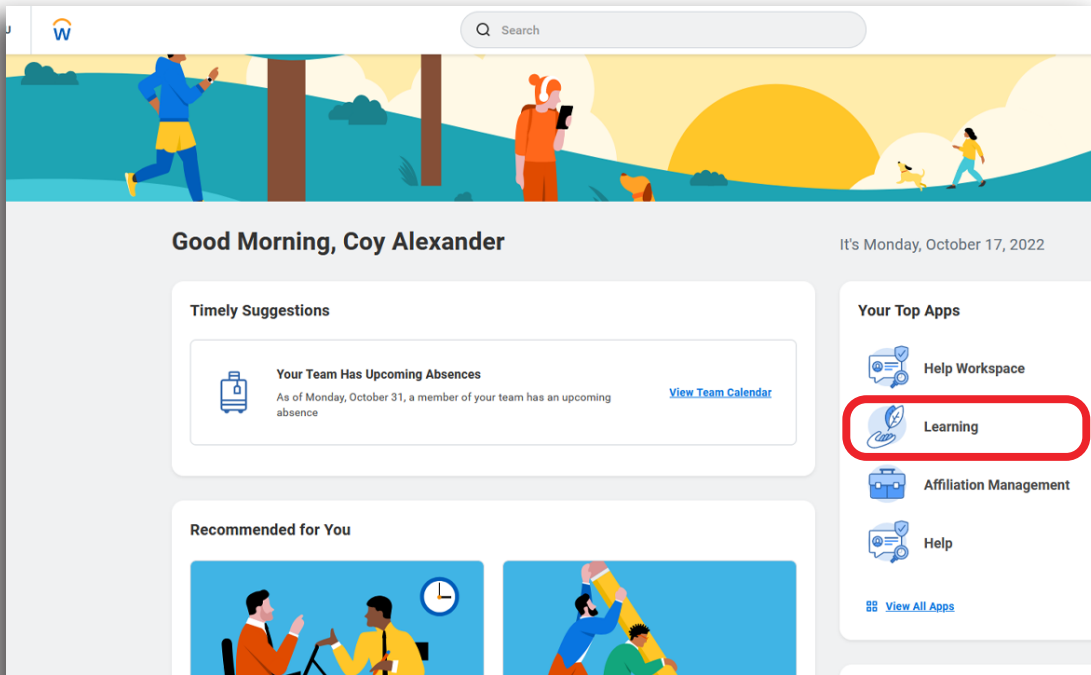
Search

Good Morning, Coy Alexander

It's Monday, October 17, 2022

Timely Suggestions

Your Team Has Upcoming Absences

As of Monday, October 31, a member of your team has an upcoming absence

View Team Calendar

Recommended for You

Your Top Apps

Help Workspace

Learning

Affiliation Management

Help

View All Apps